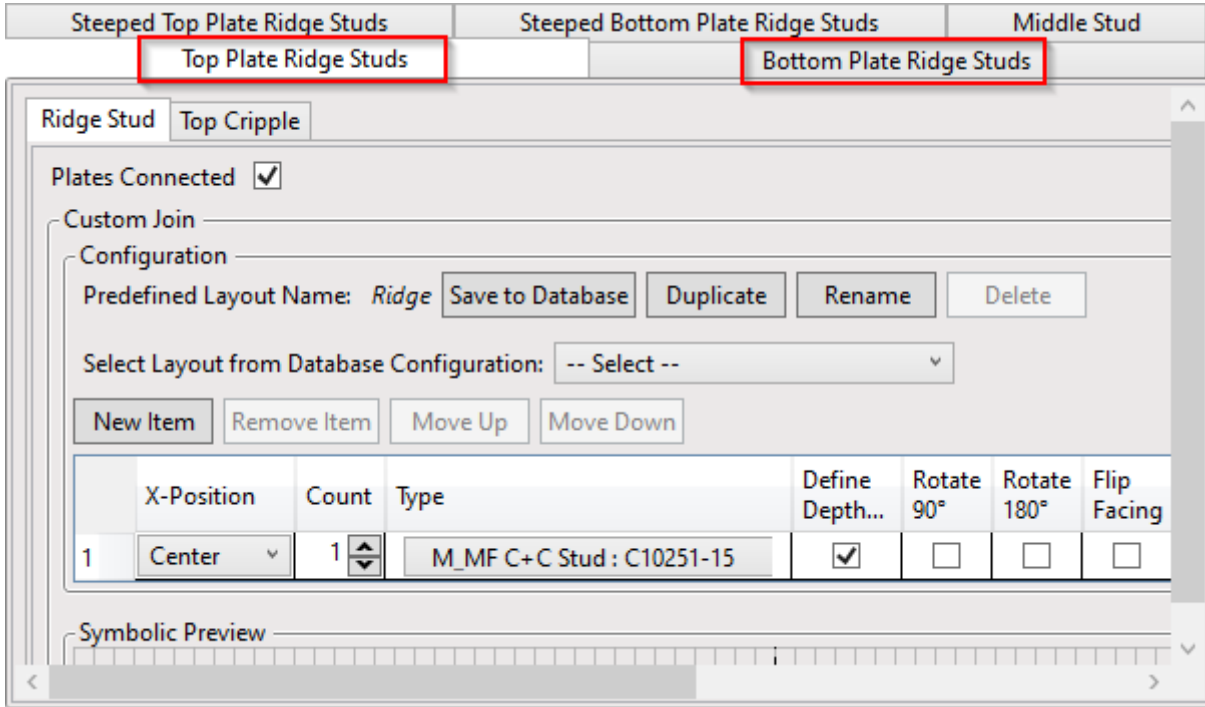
Steeped Top Plate Ridge Studs | Steeped Bottom Plate Ridge Studs | Middle Stud
Top Plate Ridge Studs | Bottom Plate Ridge Studs

Ridge Stud | Top Cripple

Plates Connected ☑

Custom Join

Configuration

Predefined Layout Name: Ridge | Save to Database | Duplicate | Rename | Delete

Select Layout from Database Configuration: -- Select --

New Item | Remove Item | Move Up | Move Down

| | X-Position | Count | Type | Define Depth... | Rotate 90° | Rotate 180° | Flip Facing |
|---|---|---|---|---|---|---|---|
| 1 | Center | 1 | M_MF C+C Stud : C10251-15 | ☑ | ☐ | ☐ | ☐ |

Symbolic Preview